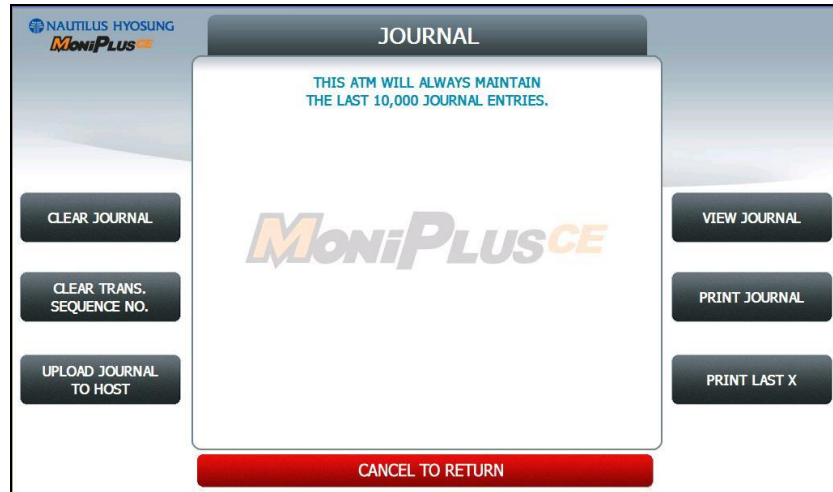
NAUTILUS HYOSUNG
MONIPLUSCE

JOURNAL

THIS ATM WILL ALWAYS MAINTAIN THE LAST 10,000 JOURNAL ENTRIES.

MONIPLUSCE

CLEAR JOURNAL

CLEAR TRANS. SEQUENCE NO.

UPLOAD JOURNAL TO HOST

VIEW JOURNAL

PRINT JOURNAL

PRINT LAST X

CANCEL TO RETURN